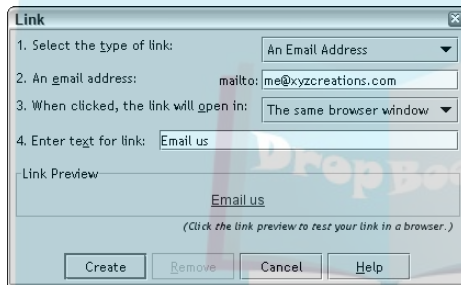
Link

1. Select the type of link: An Email Address

2. An email address: mailto: me@xyzcreations.com

3. When clicked, the link will open in: The same browser window

4. Enter text for link: Email us

Link Preview

Email us

(Click the link preview to test your link in a browser.)

Create Remove Cancel Help

DropBo